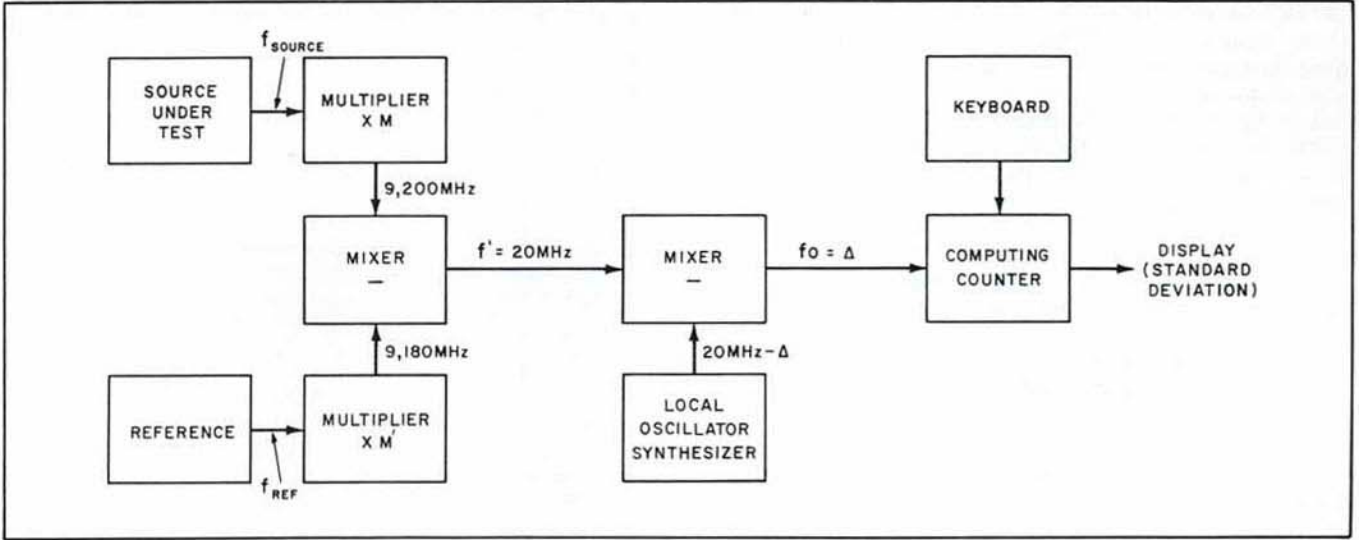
SOURCE UNDER TEST

$f_{SOURCE}$

MULTIPLIER X M

9,200MHz

MIXER
—

$f' = 20MHz$

MIXER
—

$fo = \Delta$

KEYBOARD

COMPUTING COUNTER

DISPLAY (STANDARD DEVIATION)

9,180MHz

$20MHz - \Delta$

REFERENCE

$f_{REF}$

MULTIPLIER X M'

LOCAL OSCILLATOR SYNTHESIZER